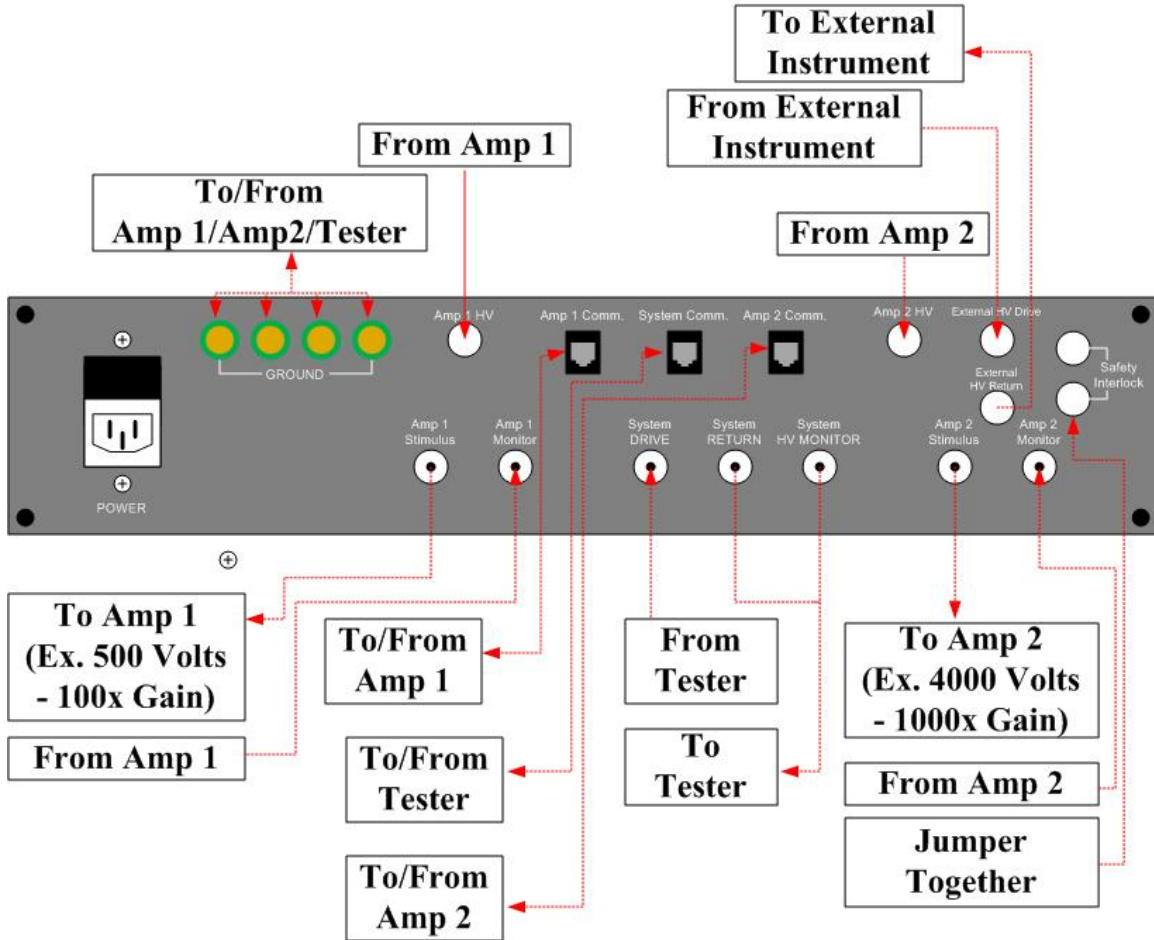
To External Instrument

From External Instrument

From Amp 1

To/From Amp 1/Amp2/Tester

From Amp 2

GROUND

POWER

Amp 1 HV

Amp 1 Comm.

System Comm.

Amp 2 Comm.

Amp 2 HV

External HV Drive

External HV Return

Safety Interlock

Amp 1 Stimulus

Amp 1 Monitor

System DRIVE

System RETURN

System HV MONITOR

Amp 2 Stimulus

Amp 2 Monitor

To Amp 1 (Ex. 500 Volts - 100x Gain)

From Amp 1

To/From Amp 1

To/From Tester

To/From Amp 2

From Tester

To Tester

To Amp 2 (Ex. 4000 Volts - 1000x Gain)

From Amp 2

Jumper Together